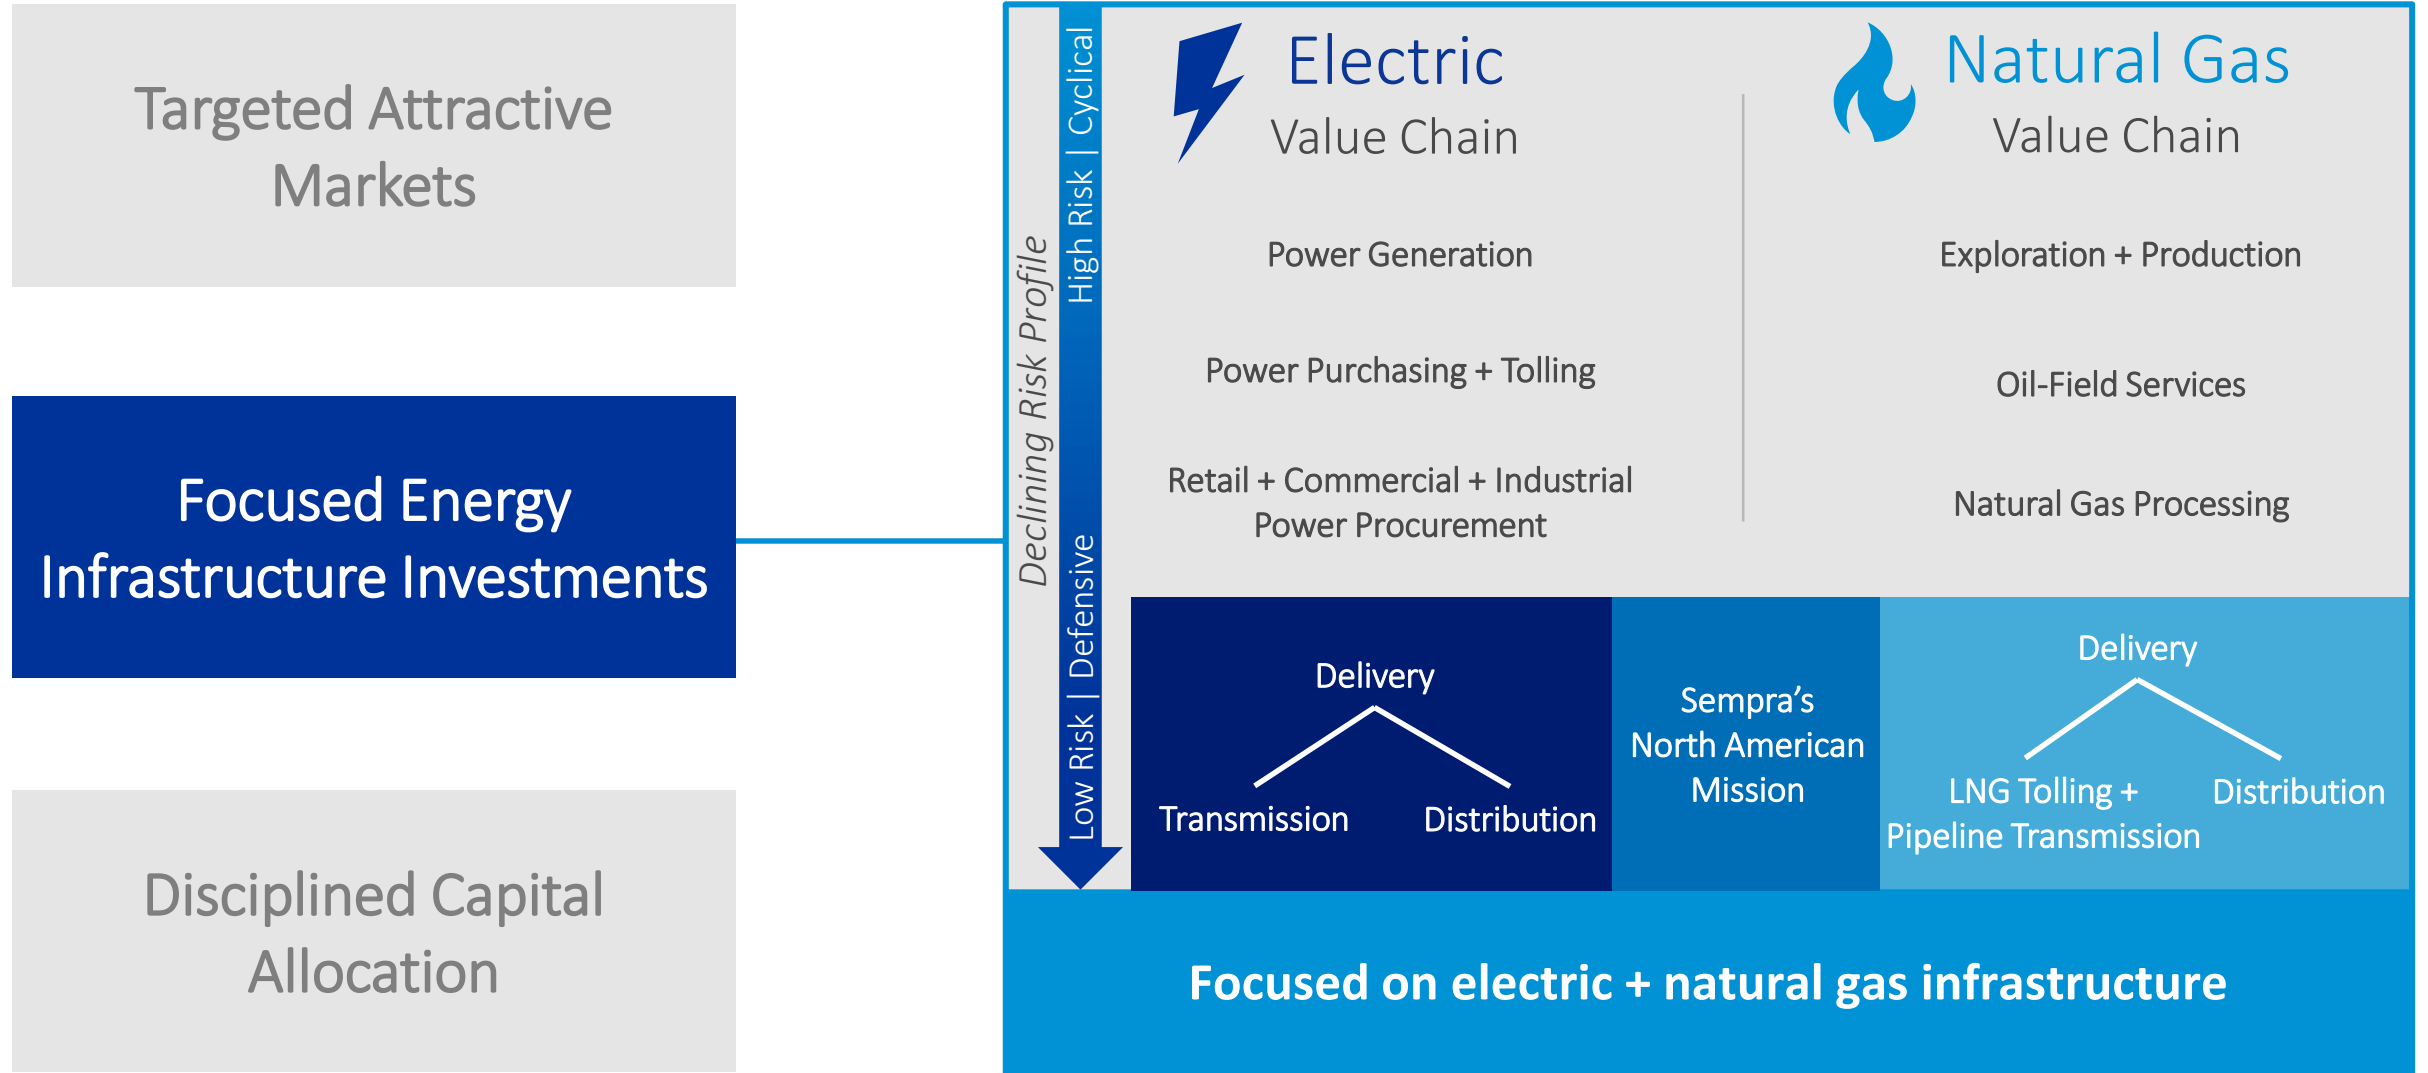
Targeted Attractive Markets

Focused Energy Infrastructure Investments

Disciplined Capital Allocation

Declining Risk Profile

High Risk | Cyclical

Low Risk | Defensive

Electric
Value Chain

Power Generation

Power Purchasing + Tolling

Retail + Commercial + Industrial Power Procurement

Natural Gas
Value Chain

Exploration + Production

Oil-Field Services

Natural Gas Processing

Delivery

Transmission

Distribution

Sempra's North American Mission

Delivery

LNG Tolling + Pipeline Transmission

Distribution

Focused on electric + natural gas infrastructure